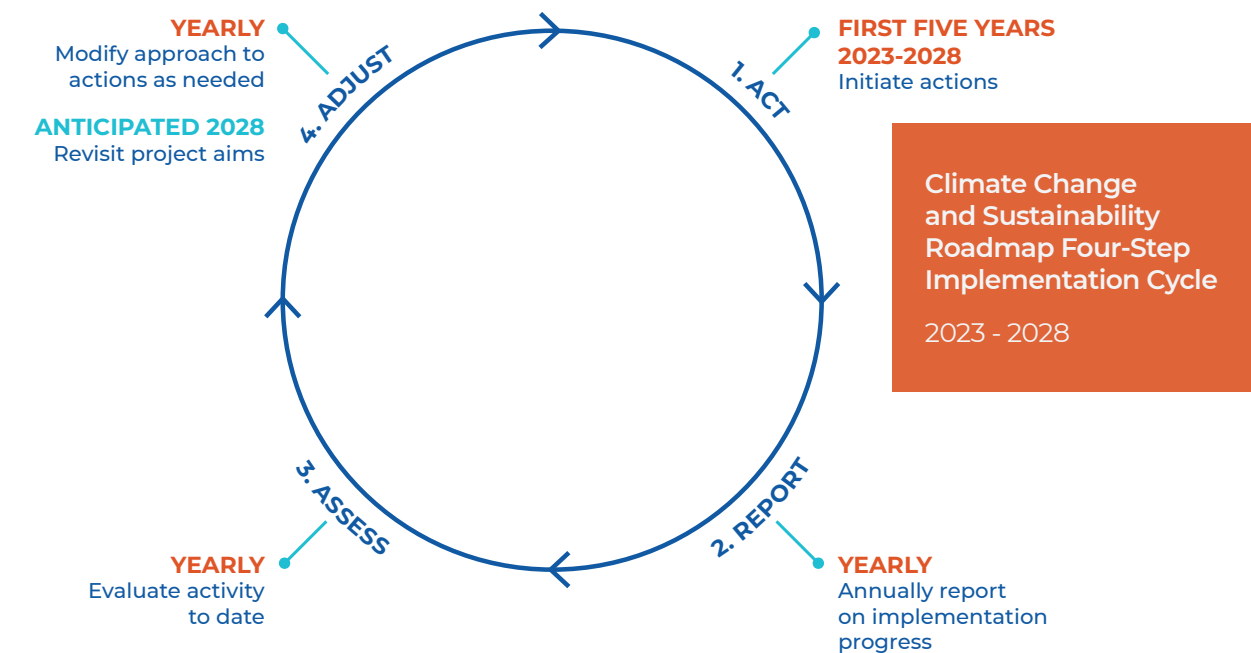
YEARLY
Modify approach to actions as needed

ANTICIPATED 2028
Revisit project aims

4. ADJUST

1. ACT

FIRST FIVE YEARS
2023-2028
Initiate actions

Climate Change and Sustainability Roadmap Four-Step Implementation Cycle

2023 - 2028

3. ASSESS

2. REPORT

YEARLY
Evaluate activity to date

YEARLY
Annually report on implementation progress